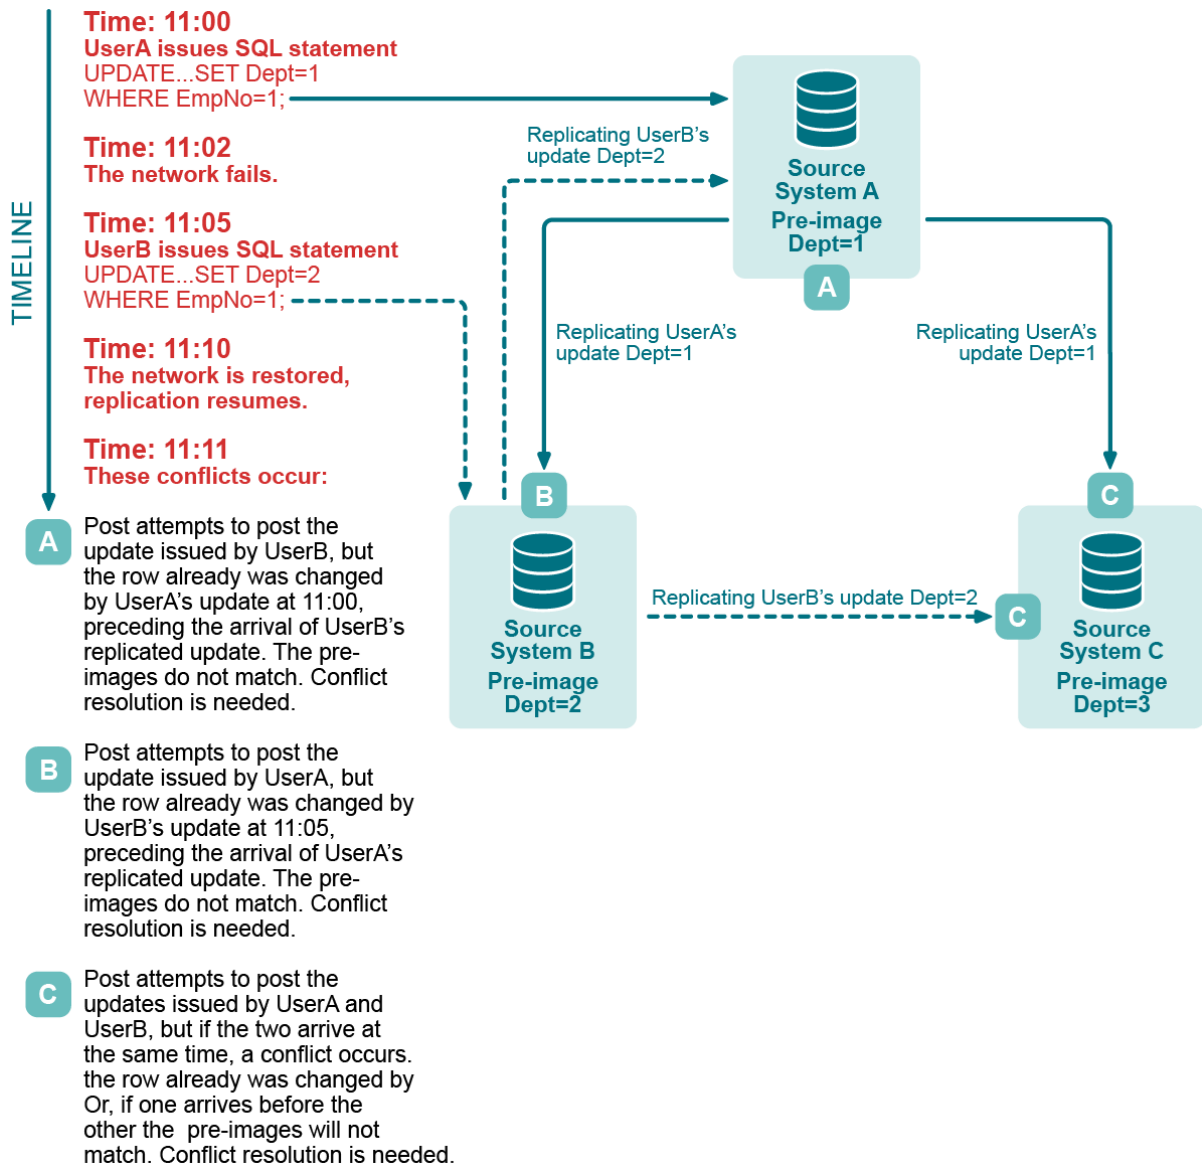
TIMELINE

Time: 11:00
UserA issues SQL statement
UPDATE...SET Dept=1
WHERE EmpNo=1;

Time: 11:02
The network fails.

Time: 11:05
UserB issues SQL statement
UPDATE...SET Dept=2
WHERE EmpNo=1;

Time: 11:10
The network is restored, replication resumes.

Time: 11:11
These conflicts occur:

A Post attempts to post the update issued by UserB, but the row already was changed by UserA's update at 11:00, preceding the arrival of UserB's replicated update. The pre-images do not match. Conflict resolution is needed.

B Post attempts to post the update issued by UserA, but the row already was changed by UserB's update at 11:05, preceding the arrival of UserA's replicated update. The pre-images do not match. Conflict resolution is needed.

C Post attempts to post the updates issued by UserA and UserB, but if the two arrive at the same time, a conflict occurs. the row already was changed by Or, if one arrives before the other the pre-images will not match. Conflict resolution is needed.

Replicating UserB's update Dept=2

Source System A
Pre-image Dept=1
A

Replicating UserA's update Dept=1

Replicating UserA's update Dept=1

B
Source System B
Pre-image Dept=2

Replicating UserB's update Dept=2

C
C
Source System C
Pre-image Dept=3